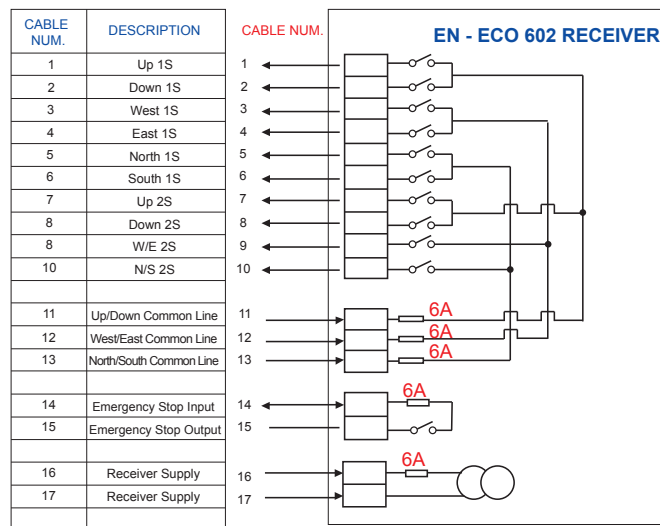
| CABLE NUM. | DESCRIPTION |
|---|---|
| 1 | Up 1S |
| 2 | Down 1S |
| 3 | West 1S |
| 4 | East 1S |
| 5 | North 1S |
| 6 | South 1S |
| 7 | Up 2S |
| 8 | Down 2S |
| 8 | W/E 2S |
| 10 | N/S 2S |
| | |
| 11 | Up/Down Common Line |
| 12 | West/East Common Line |
| 13 | North/South Common Line |
| | |
| 14 | Emergency Stop Input |
| 15 | Emergency Stop Output |
| | |
| 16 | Receiver Supply |
| 17 | Receiver Supply |

CABLE NUM.

1
2
3
4
5
6
7
8
9
10
11
12
13
14
15
16
17

EN - ECO 602 RECEIVER

6A
6A
6A
6A
6A